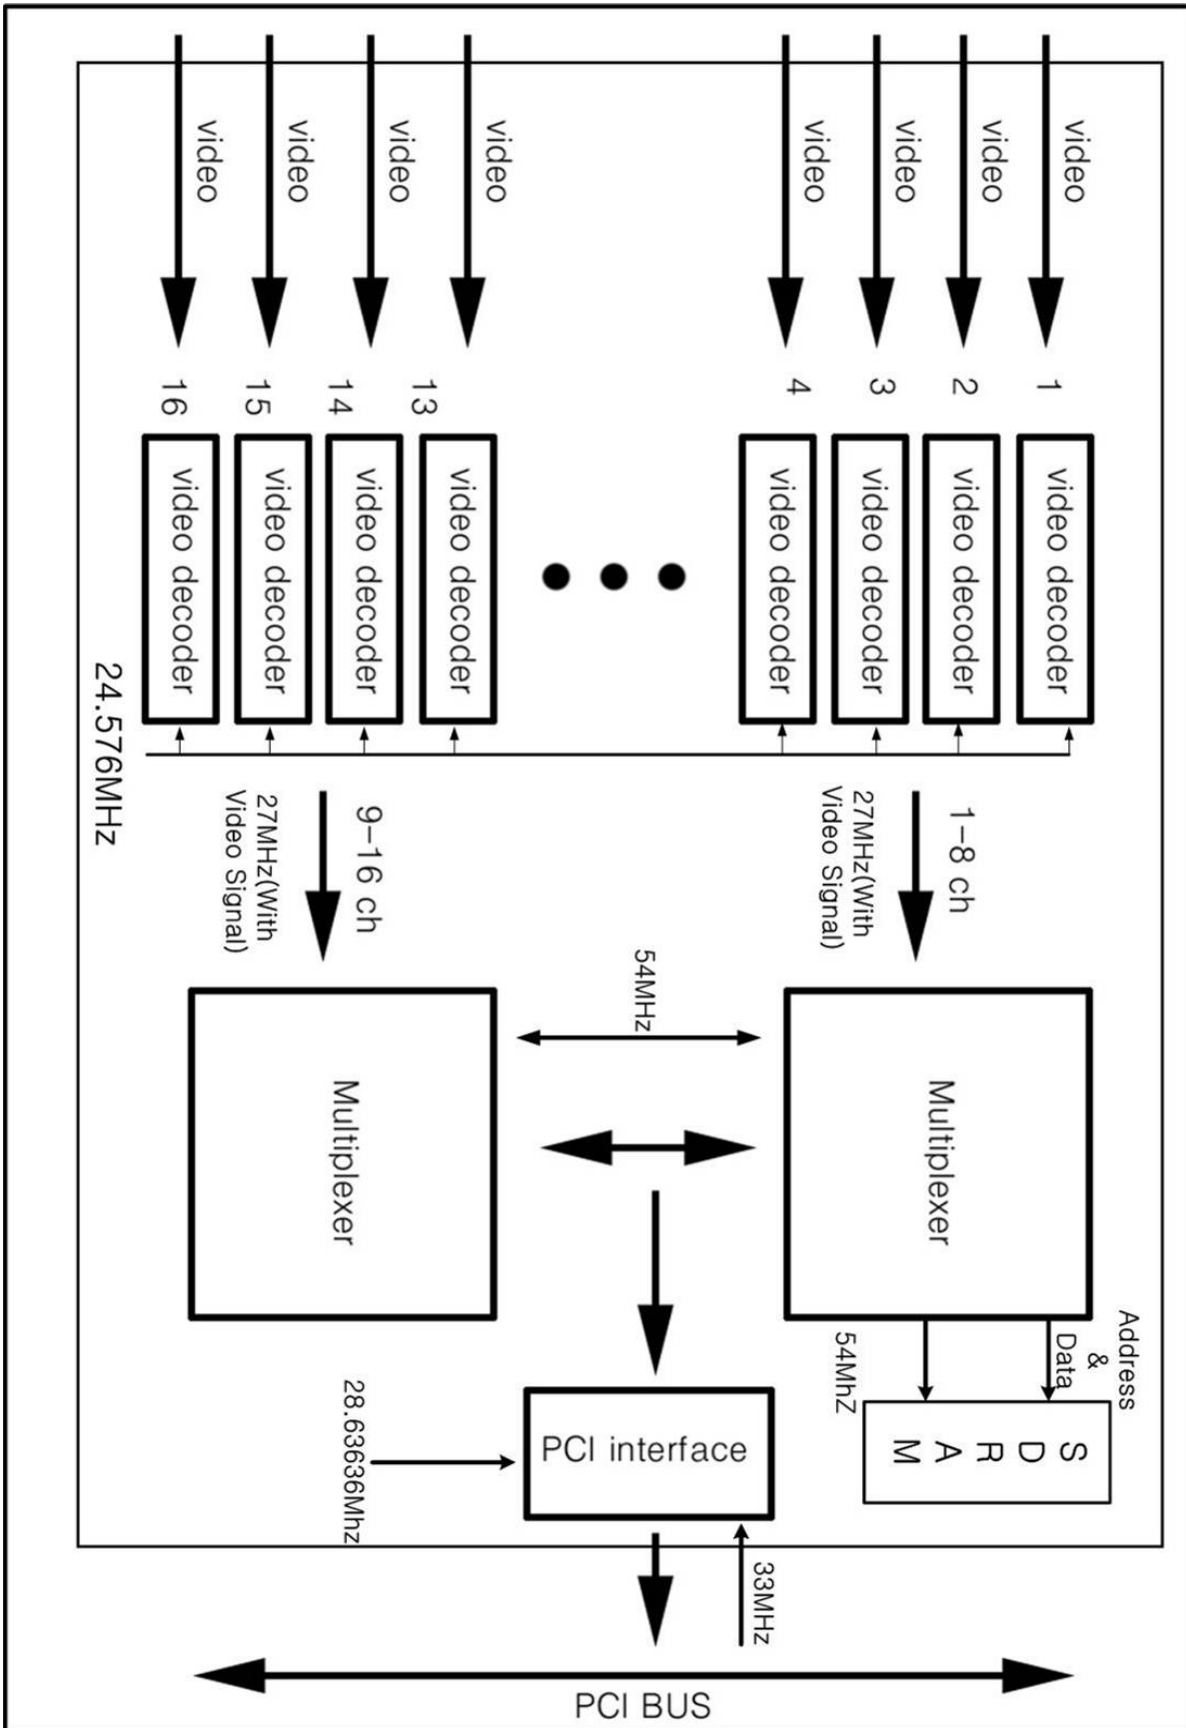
video
video
video
video
video
video
video
video

1
2
3
4
13
14
15
16

video decoder
video decoder
video decoder
video decoder
video decoder
video decoder
video decoder
video decoder

24.576MHz

1–8 ch
27MHz(With Video Signal)

9–16 ch
27MHz(With Video Signal)

Multiplexer
54MHz
Multiplexer

Address & Data
54MhZ
S D R A M

PCI interface
28.63636Mhz
33MHz

PCI BUS